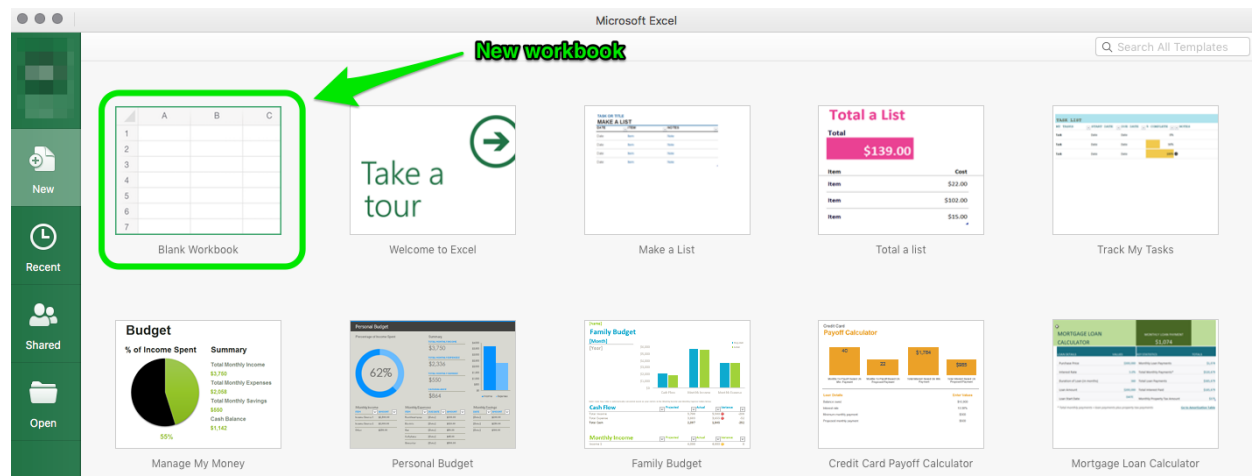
Microsoft Excel

Search All Templates

New workbook

New

Recent

Shared

Open

| | A | B | C |
|---|---|---|---|
| 1 | | | |
| 2 | | | |
| 3 | | | |
| 4 | | | |
| 5 | | | |
| 6 | | | |
| 7 | | | |

Blank Workbook

Take a tour

Welcome to Excel

MAKE A LIST

Make a List

Total a List

Total

$139.00

| Item | Cost |
|---|---|
| Item | $22.00 |
| Item | $102.00 |
| Item | $35.00 |

Total a list

Track My Tasks

Budget

% of Income Spent

55%

Summary

Total Monthly Income

$3,750

Total Monthly Expenses

$2,058

Total Monthly Savings

$550

Cash Balance

$1,142

Manage My Money

Personal Budget

62%

Personal Budget

Family Budget

[Month]

[Year]

Cash Flow

Monthly Income

Family Budget

Credit Card

Payoff Calculator

Credit Card Payoff Calculator

MORTGAGE LOAN CALCULATOR

$1,074

Mortgage Loan Calculator